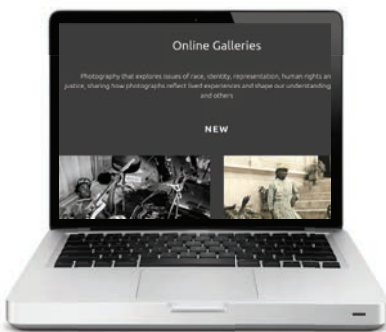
Online Galleries

Photography that explores issues of race, identity, representation, human rights an justice, sharing how photographs reflect lived experiences and shape our understanding and others

NEW